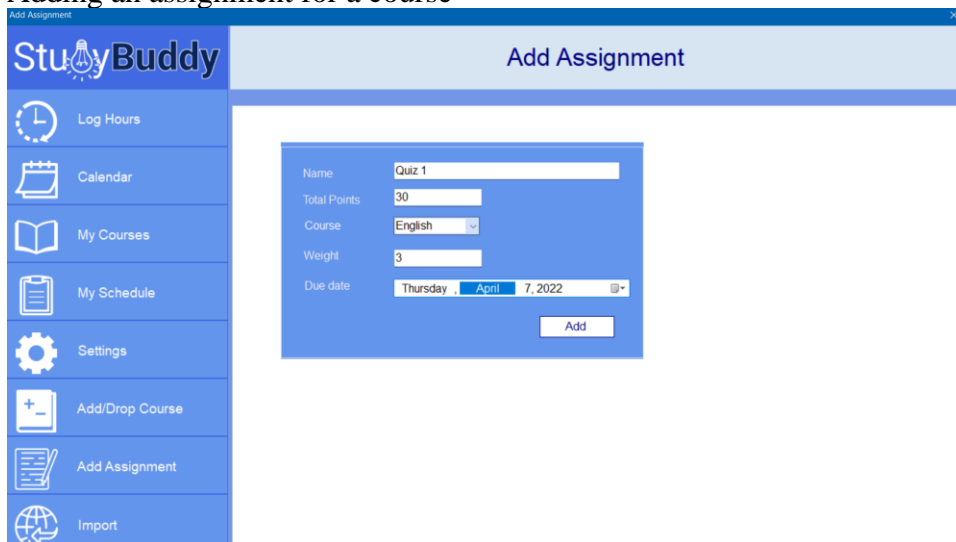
Adding an assignment for a course

Add Assignment

StudyBuddy

Add Assignment

Log Hours

Calendar

My Courses

My Schedule

Settings

Add/Drop Course

Add Assignment

Import

Name Quiz 1

Total Points 30

Course English

Weight 3

Due date Thursday , April 7, 2022

Add